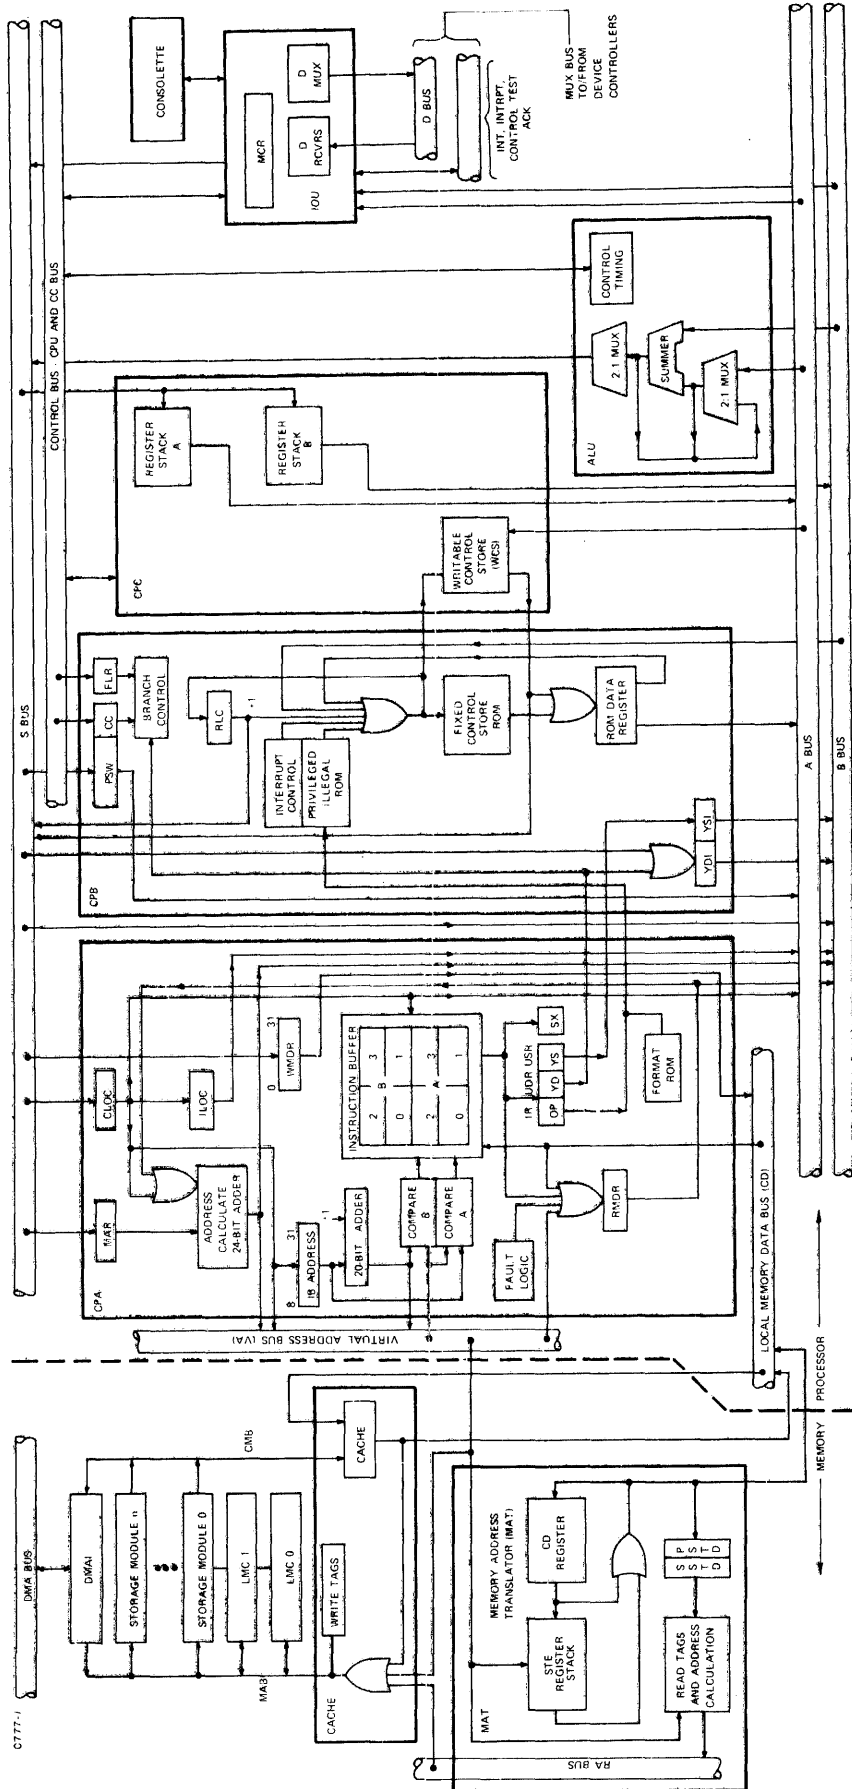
C777-1

DMA BUS
DMAI
STORAGE MODULE n
STORAGE MODULE 0
LMC 1
LMC 0
CMB
MAB
WRITE TAGS
CACHE
CACHE

MAT
MEMORY ADDRESS TRANSLATOR (MAT)
STE REGISTER STACK
CD REGISTER
READ TAGS AND ADDRESS CALCULATION
S S T
P S D

RA BUS

MEMORY
PROCESSOR

VIRTUAL ADDRESS BUS (VA)
LOCAL MEMORY DATA BUS (CD)

CPA
MAR
CLOC
ILOC
ADDRESS CALCULATE 24-BIT ADDER
8 IB ADDRESS 31
+1
20-BIT ADDER
COMPARE B
COMPARE A
FAULT LOGIC
0 WMDR 31
INSTRUCTION BUFFER
2 B 3
0 1
2 A 3
0 1
IR
UDR USR
OP YD YS
SX
FORMAT ROM
RMDR

CPB
PSW
CC
FLR
BRANCH CONTROL
RLC
+1
INTERRUPT CONTROL
PRIVILEGED ILLEGAL ROM
FIXED CONTROL STORE ROM
ROM DATA REGISTER
YDI
YSI

S BUS

CPC
REGISTER STACK A
REGISTER STACK B
WRITABLE CONTROL STORE (WCS)

CONTROL BUS CPU AND CC BUS

ALU
2:1 MUX
SUMMER
2:1 MUX
CONTROL TIMING

A BUS
B BUS

IOU
MCR
D RCVRS
D MUX
CONSOLETTE
D BUS
INT. INTRPT. CONTROL TEST ACK
MUX BUS TO/FROM DEVICE CONTROLLERS